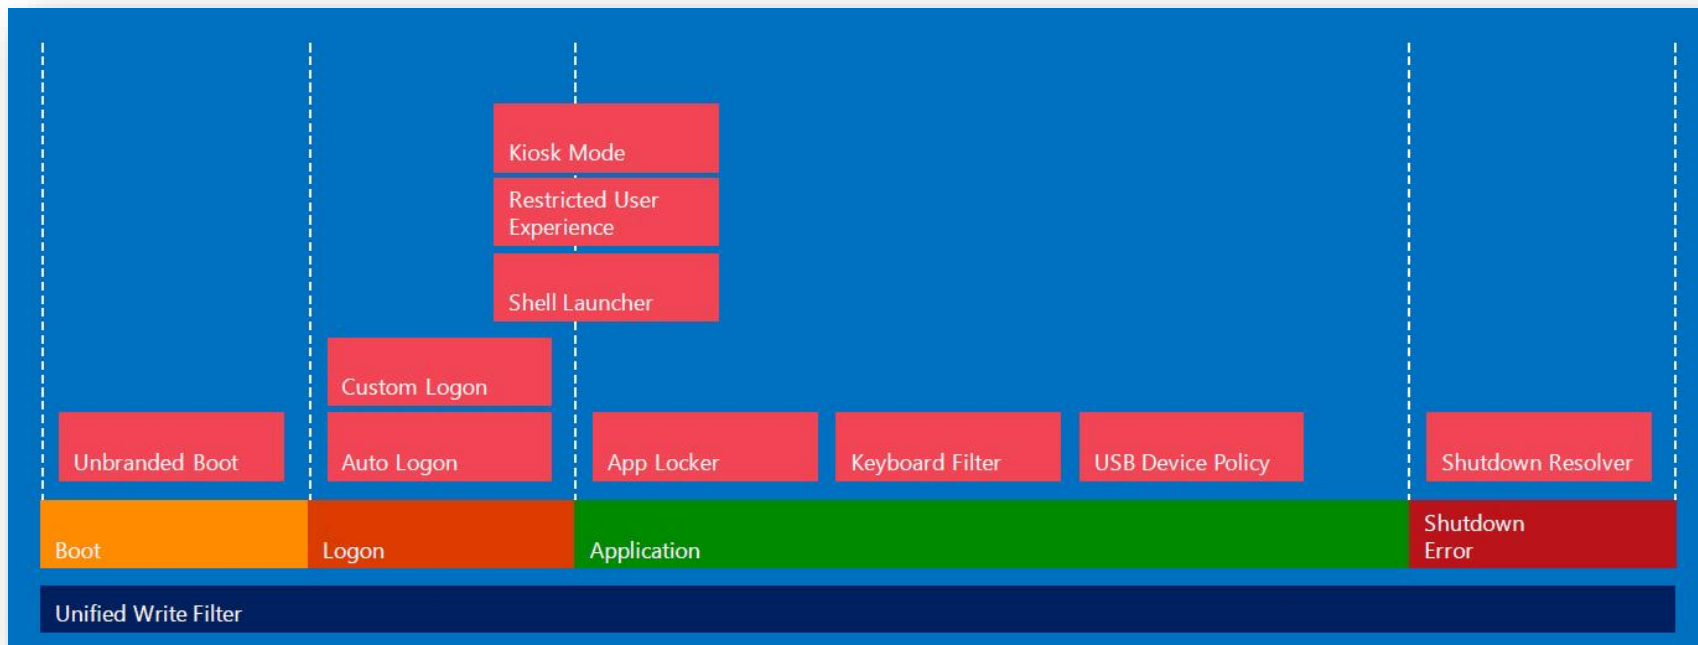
Kiosk Mode

Restricted User Experience

Shell Launcher

Custom Logon

Unbranded Boot

Auto Logon

App Locker

Keyboard Filter

USB Device Policy

Shutdown Resolver

Boot

Logon

Application

Shutdown Error

Unified Write Filter